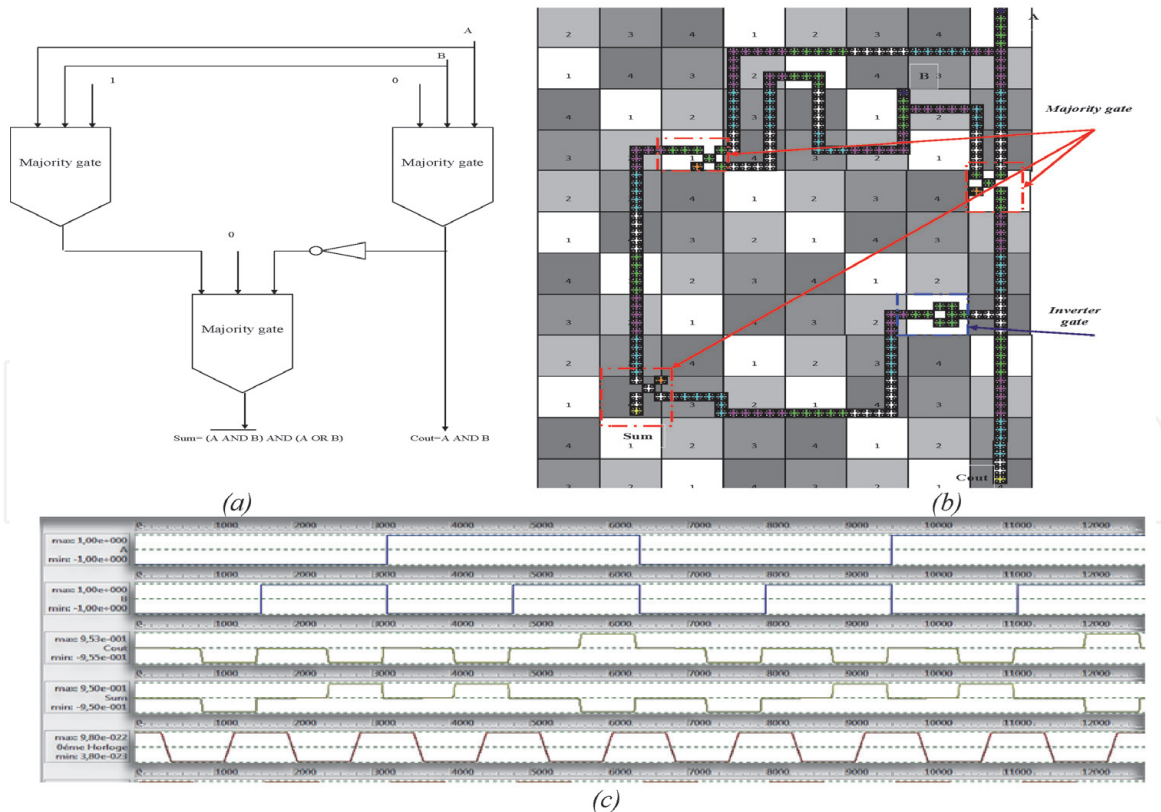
A

B

1

0

Majority gate

Majority gate

0

Majority gate

Sum= (A AND B) AND (A OR B)

Cout=A AND B

(a)

| 2 | 3 | 4 | 1 | 2 | 3 | 4 | |
|---|---|---|---|---|---|---|---|
| 1 | 4 | 3 | 2 | 1 | 4 | B | |
| 4 | 1 | 2 | 3 | 4 | 1 | 2 | |
| 3 | 2 | 1 | 4 | 3 | 2 | 1 | |
| 2 | 3 | 4 | 1 | 2 | 3 | 4 | |
| 1 | 4 | 3 | 2 | 1 | 4 | 3 | |
| 4 | 1 | 2 | 3 | 4 | 1 | 2 | |
| 3 | 2 | 1 | 4 | 3 | 2 | | |
| 2 | 3 | 4 | 1 | 2 | 3 | 4 | |
| 1 | 4 | 3 | 2 | 1 | 4 | 3 | |
| 4 | 1 | 2 | 3 | 4 | 1 | 2 | |
| 3 | 2 | 1 | 4 | 3 | 2 | 1 | |

A

Majority gate

Inverter gate

Sum

Cout

(b)

0 1000 2000 3000 4000 5000 6000 7000 8000 9000 10000 11000 12000

max: 1,00e+000
A
min: -1,00e+000

max: 1,00e+000
B
min: -1,00e+000

max: 9,53e-001
Cout
min: -9,55e-001

max: 9,50e-001
Sum
min: -9,50e-001

max: 9,80e-022
0ème Horloge
min: 3,80e-023

(c)